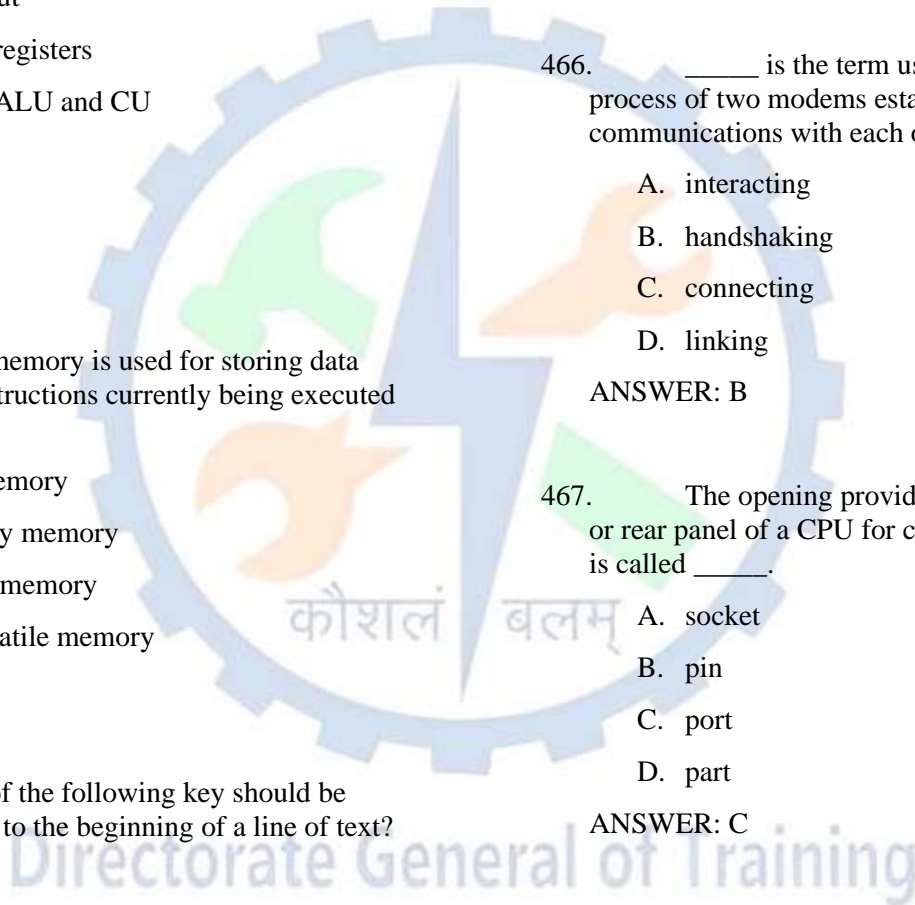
ut

registers

ALU and CU

memory is used for storing data tructions currently being executed

emory

y memory

memory

atile memory

f the following key should be to the beginning of a line of text?

466. _____ is the term us process of two modems esta communications with each o

A. interacting

B. handshaking

C. connecting

D. linking

ANSWER: B

467. The opening provid or rear panel of a CPU for c is called _____.

A. socket

B. pin

C. port

D. part

ANSWER: C

कौशलं बलम्

Directorate General of Training